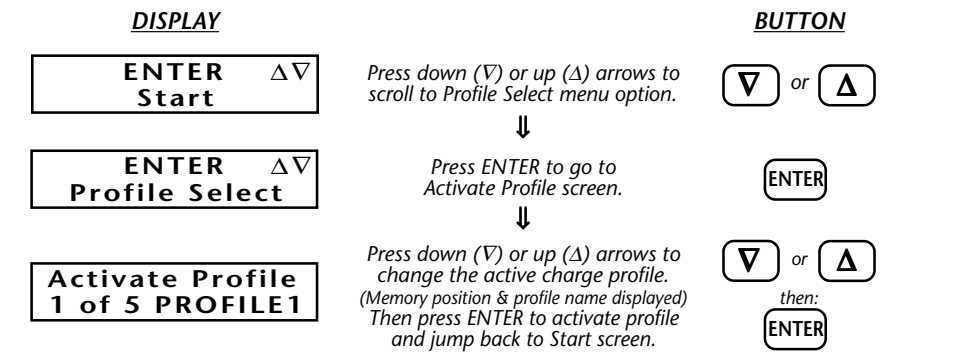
DISPLAY

BUTTON

ENTER $\Delta\nabla$
Start

Press down ($\nabla$) or up ($\Delta$) arrows to scroll to Profile Select menu option.

$\nabla$ or $\Delta$

$\Downarrow$

ENTER $\Delta\nabla$
Profile Select

Press ENTER to go to Activate Profile screen.

ENTER

$\Downarrow$

Activate Profile
1 of 5 PROFILE1

Press down ($\nabla$) or up ($\Delta$) arrows to change the active charge profile. (Memory position & profile name displayed) Then press ENTER to activate profile and jump back to Start screen.

$\nabla$ or $\Delta$
then:
ENTER